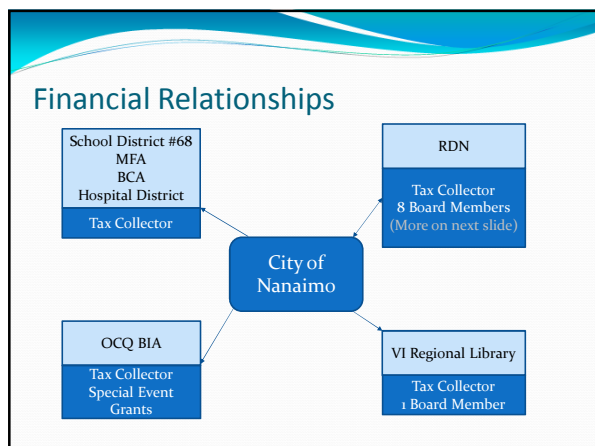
Financial Relationships

School District #68
MFA
BCA
Hospital District

Tax Collector

RDN

Tax Collector
8 Board Members
(More on next slide)

City of Nanaimo

OCQ BIA

Tax Collector
Special Event Grants

VI Regional Library

Tax Collector
1 Board Member